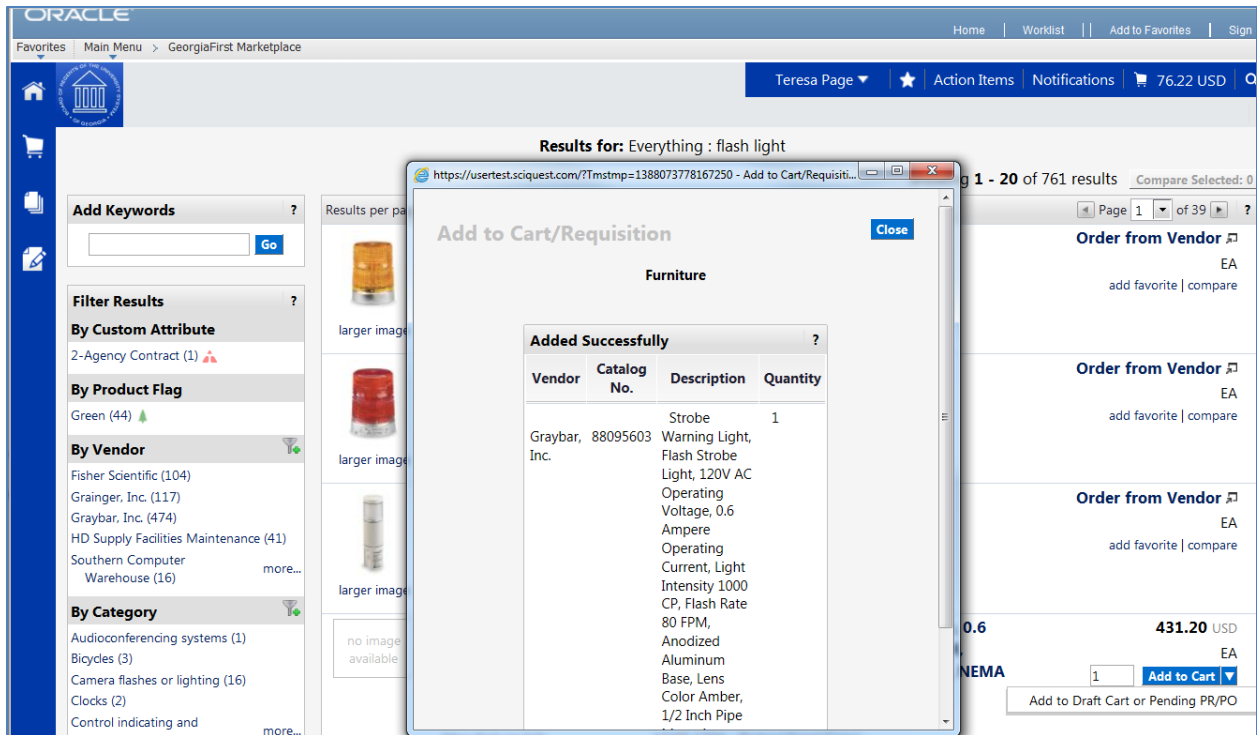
ORACLE

Home | Worklist | Add to Favorites | Sign

Favorites | Main Menu > GeorgiaFirst Marketplace

Teresa Page | Action Items | Notifications | 76.22 USD

Results for: Everything : flash light

g 1 - 20 of 761 results Compare Selected: 0

Page 1 of 39

Add Keywords ?

Go

Filter Results ?

By Custom Attribute

2-Agency Contract (1)

By Product Flag

Green (44)

By Vendor

Fisher Scientific (104)

Grainger, Inc. (117)

Graybar, Inc. (474)

HD Supply Facilities Maintenance (41)

Southern Computer Warehouse (16)

more...

By Category

Audioconferencing systems (1)

Bicycles (3)

Camera flashes or lighting (16)

Clocks (2)

Control indicating and

more...

Results per pa

larger image

larger image

larger image

no image available

https://usertest.sciquest.com/?Tmstmp=1388073778167250 - Add to Cart/Requisiti...

Add to Cart/Requisition

Close

Furniture

Added Successfully ?

| Vendor | Catalog No. | Description | Quantity |
|---|---|---|---|
| Graybar, Inc. | 88095603 | Strobe Warning Light, Flash Strobe Light, 120V AC Operating Voltage, 0.6 Ampere Operating Current, Light Intensity 1000 CP, Flash Rate 80 FPM, Anodized Aluminum Base, Lens Color Amber, 1/2 Inch Pipe | 1 |

Order from Vendor

EA

add favorite | compare

Order from Vendor

EA

add favorite | compare

Order from Vendor

EA

add favorite | compare

0.6

NEMA

431.20 USD

EA

1 Add to Cart

Add to Draft Cart or Pending PR/PO